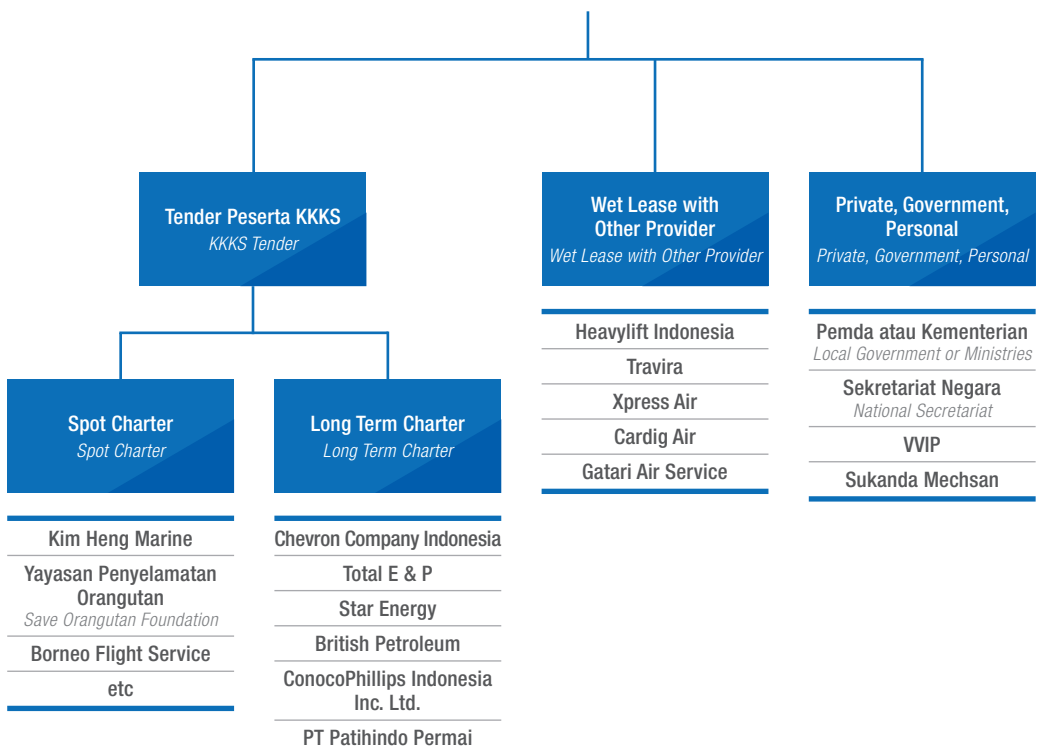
Tender Peserta KKKS
KKKS Tender

Spot Charter
Spot Charter

Kim Heng Marine

Yayasan Penyelamatan Orangutan
Save Orangutan Foundation

Borneo Flight Service

etc

Long Term Charter
Long Term Charter

Chevron Company Indonesia

Total E & P

Star Energy

British Petroleum

ConocoPhillips Indonesia Inc. Ltd.

PT Patihindo Permai

Wet Lease with Other Provider
Wet Lease with Other Provider

Heavylift Indonesia

Travira

Xpress Air

Cardig Air

Gatari Air Service

Private, Government, Personal
Private, Government, Personal

Pemda atau Kementerian
Local Government or Ministries

Sekretariat Negara
National Secretariat

VVIP

Sukanda Mechsan